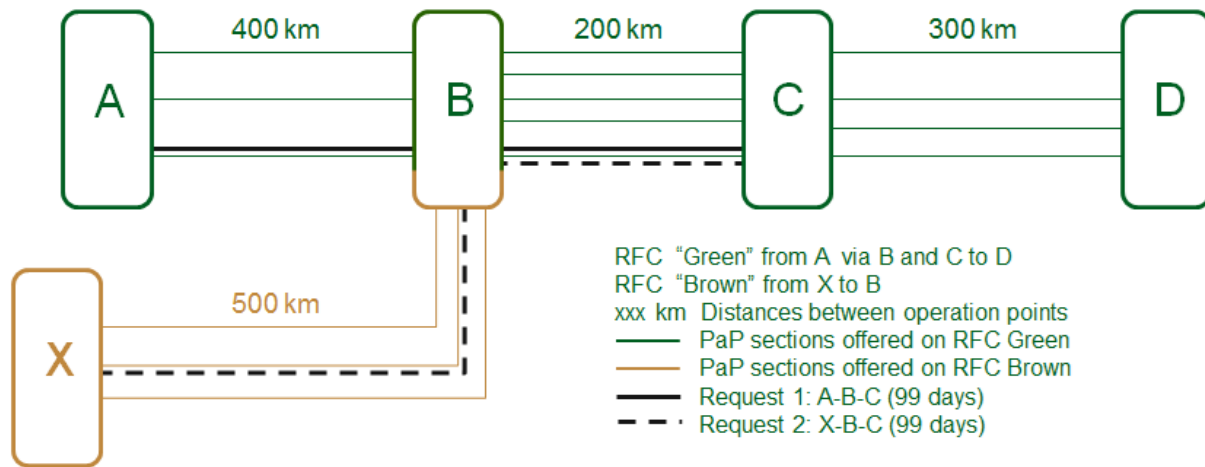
400 km
200 km
300 km

A
B
C
D
X

500 km

RFC "Green" from A via B and C to D
RFC "Brown" from X to B
xxx km Distances between operation points
PaP sections offered on RFC Green
PaP sections offered on RFC Brown
Request 1: A-B-C (99 days)
Request 2: X-B-C (99 days)